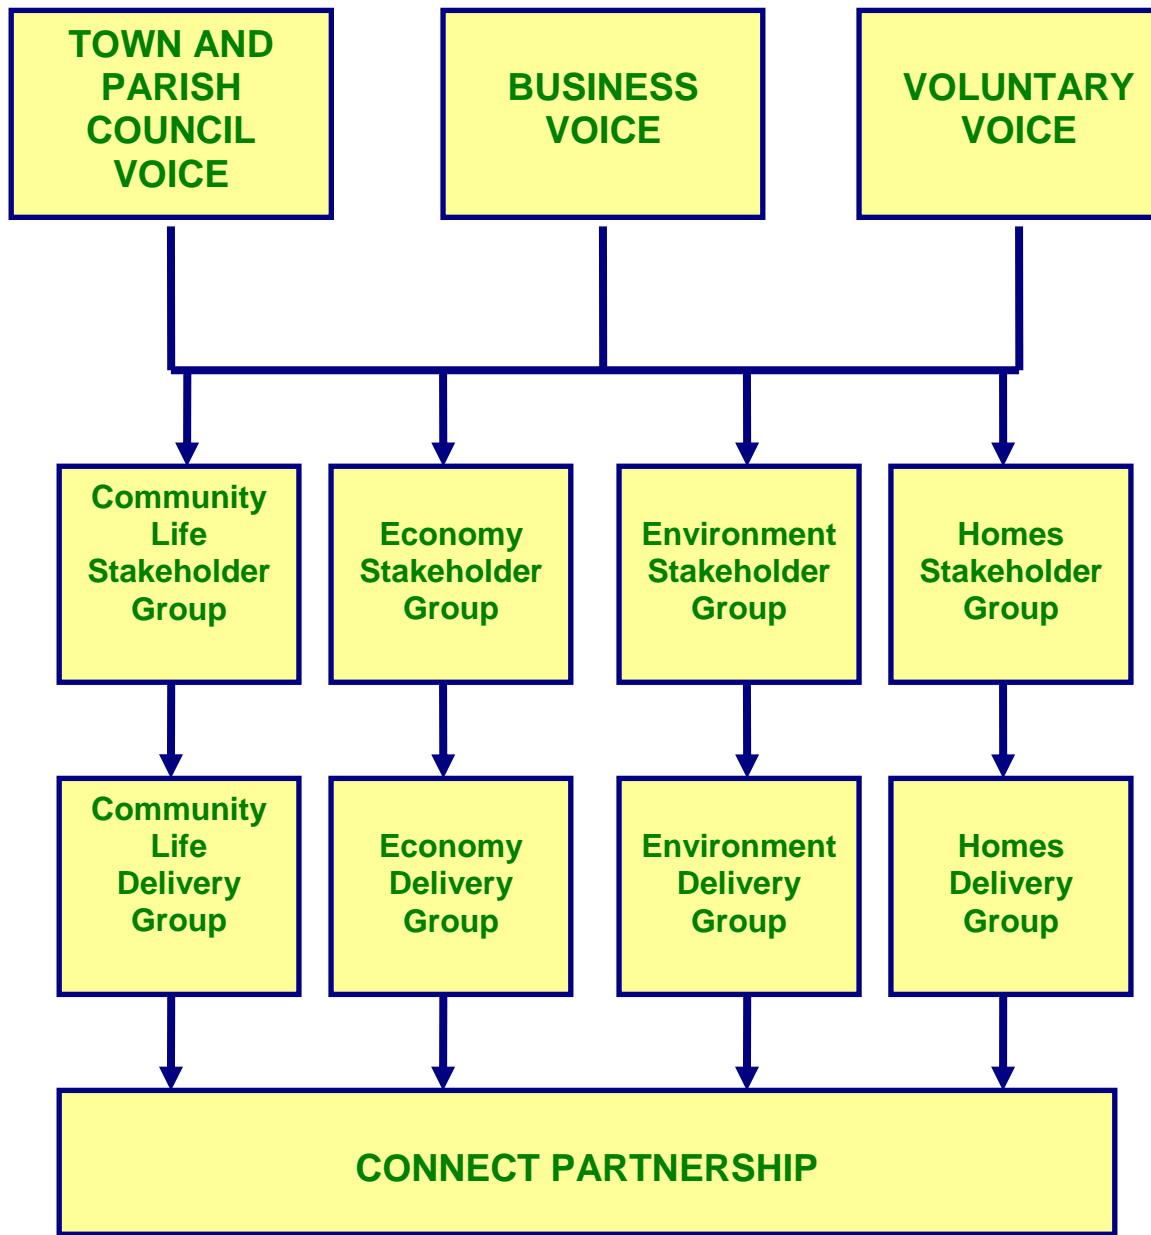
TOWN AND PARISH COUNCIL VOICE

BUSINESS VOICE

VOLUNTARY VOICE

Community Life Stakeholder Group

Economy Stakeholder Group

Environment Stakeholder Group

Homes Stakeholder Group

Community Life Delivery Group

Economy Delivery Group

Environment Delivery Group

Homes Delivery Group

CONNECT PARTNERSHIP